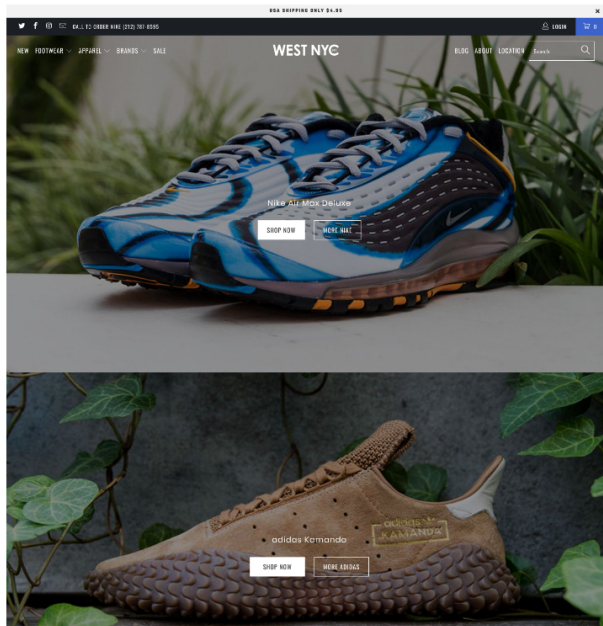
USA SHIPPING ONLY $4.95

×

CALL TO ORDER NINE (212) 781-8085

LOGIN

0

NEW FOOTWEAR APPAREL BRANDS SALE

WEST NYC

BLOG ABOUT LOCATION Search

Nike Air Max Deluxe

SHOP NOW

MORE NIKE

adidas Kamanda

SHOP NOW

MORE ADIDAS

adidas KAMANDA